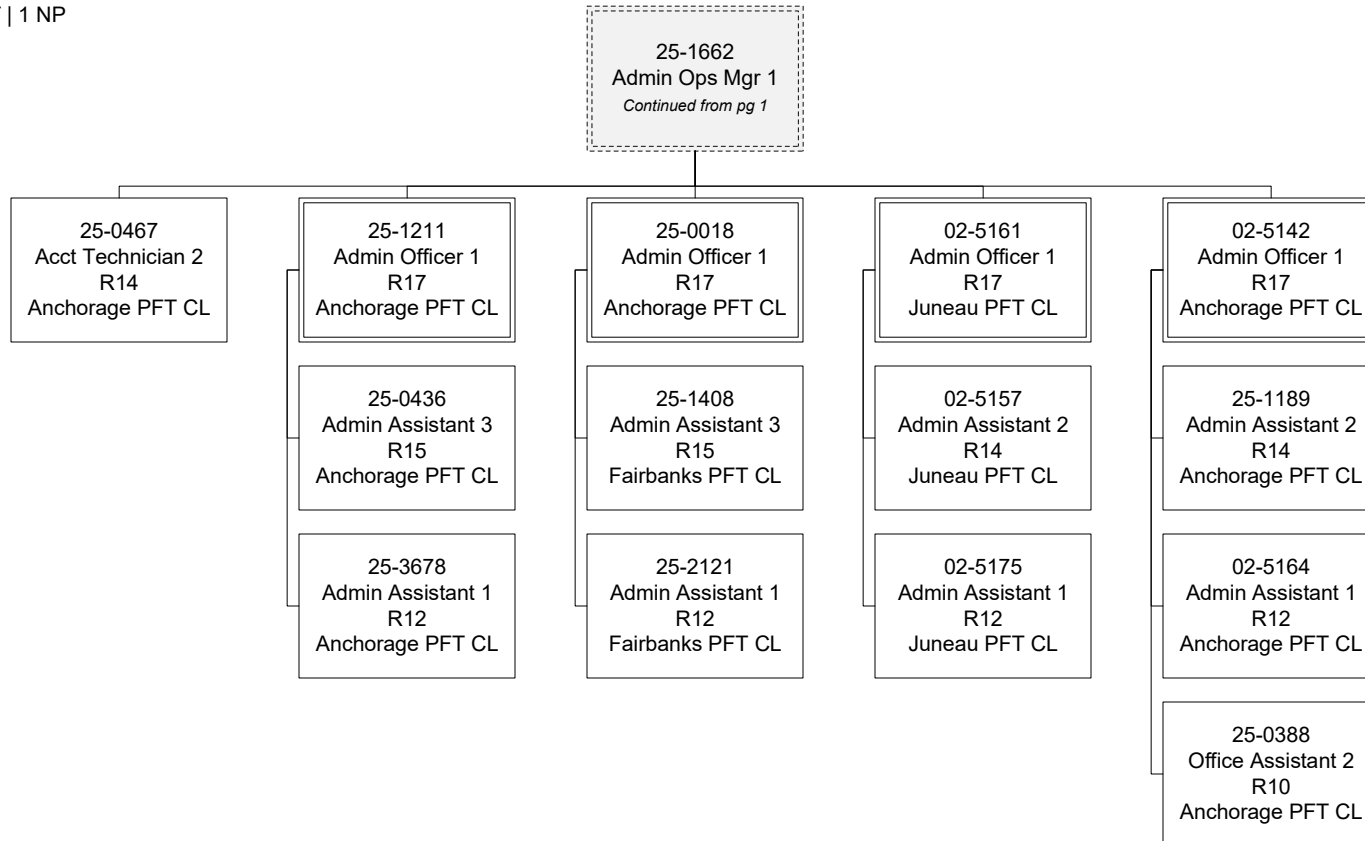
T | 1 NP

25-1662
Admin Ops Mgr 1
*Continued from pg 1*

25-0467
Acct Technician 2
R14
Anchorage PFT CL

25-1211
Admin Officer 1
R17
Anchorage PFT CL

25-0436
Admin Assistant 3
R15
Anchorage PFT CL

25-3678
Admin Assistant 1
R12
Anchorage PFT CL

25-0018
Admin Officer 1
R17
Anchorage PFT CL

25-1408
Admin Assistant 3
R15
Fairbanks PFT CL

25-2121
Admin Assistant 1
R12
Fairbanks PFT CL

02-5161
Admin Officer 1
R17
Juneau PFT CL

02-5157
Admin Assistant 2
R14
Juneau PFT CL

02-5175
Admin Assistant 1
R12
Juneau PFT CL

02-5142
Admin Officer 1
R17
Anchorage PFT CL

25-1189
Admin Assistant 2
R14
Anchorage PFT CL

02-5164
Admin Assistant 1
R12
Anchorage PFT CL

25-0388
Office Assistant 2
R10
Anchorage PFT CL